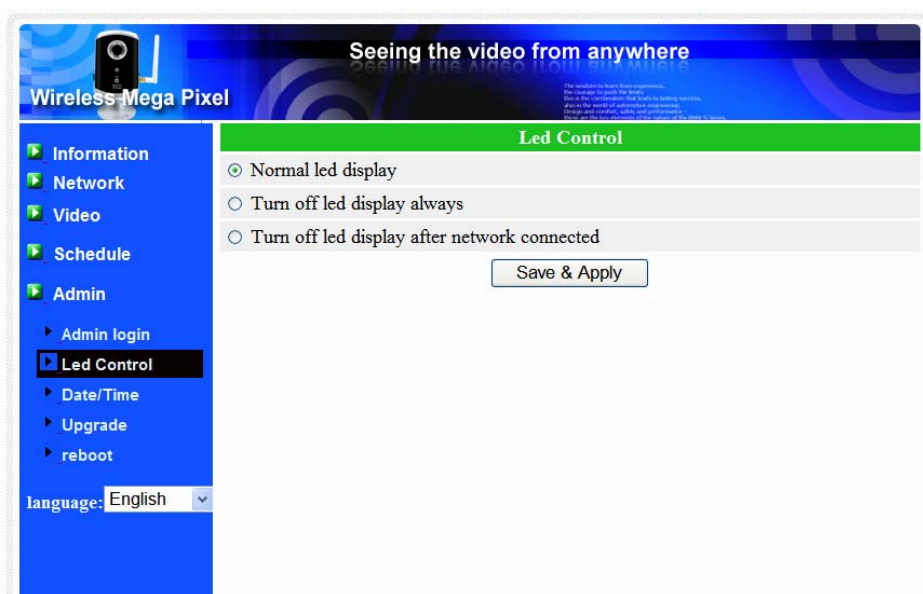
Seeing the video from anywhere

Wireless Mega Pixel

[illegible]

Information
Network
Video
Schedule
Admin
Admin login
Led Control
Date/Time
Upgrade
reboot

language: English

Led Control

Normal led display

Turn off led display always

Turn off led display after network connected

Save & Apply